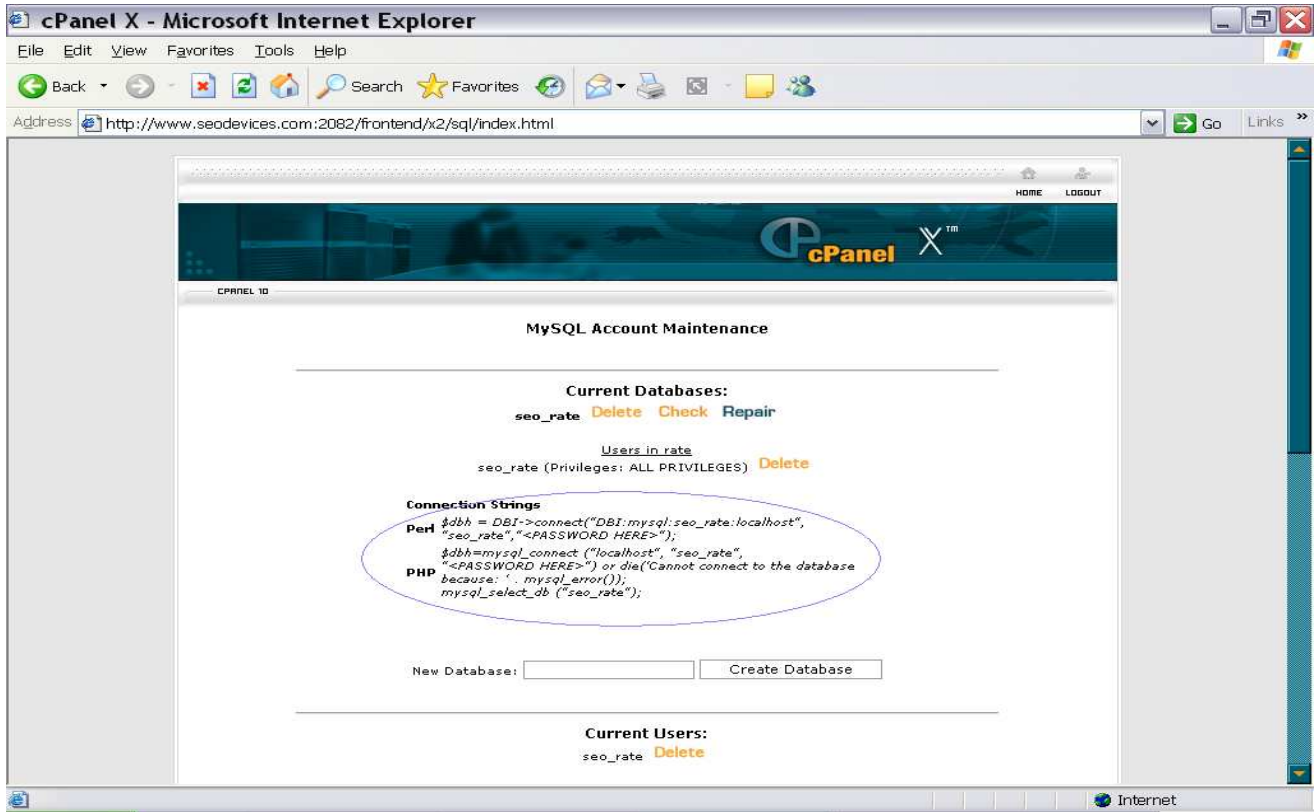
cPanel X - Microsoft Internet Explorer

File Edit View Favorites Tools Help

Back Search Favorites

Address http://www.seodevices.com:2082/frontend/x2/sql/index.html Go Links

HOME LOGOUT

cPanel X™

CPANEL 10

MySQL Account Maintenance

Current Databases:

seo_rate Delete Check Repair

Users in rate

seo_rate (Privileges: ALL PRIVILEGES) Delete

Connection Strings

Perl $dbh = DBI->connect("DBI:mysql:seo_rate:localhost", "seo_rate","<PASSWORD HERE>");

PHP $dbh=mysql_connect ("localhost", "seo_rate", "<PASSWORD HERE>") or die('Cannot connect to the database because: ' . mysql_error()); mysql_select_db ("seo_rate");

New Database: Create Database

Current Users:

seo_rate Delete

Internet